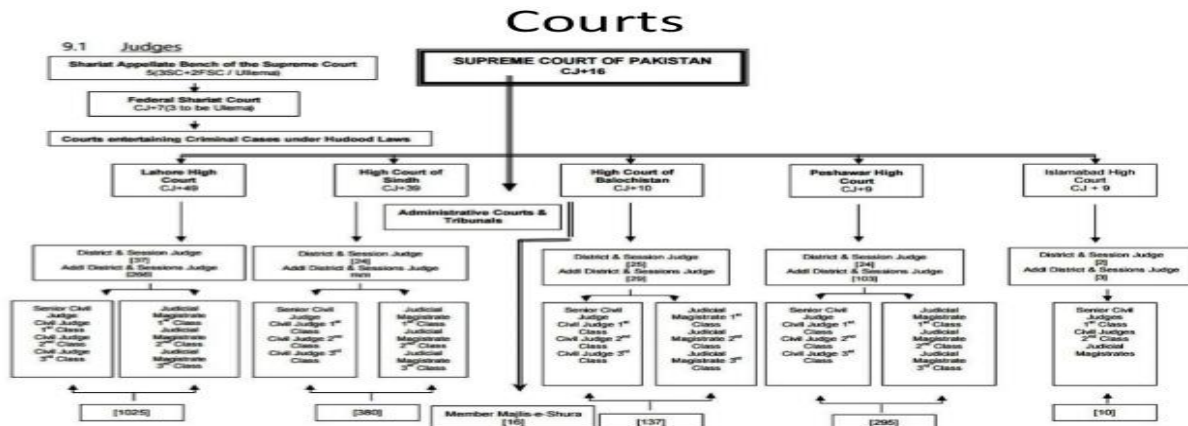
Courts

9.1 Judges

Shariat Appellate Bench of the Supreme Court
5(3SC+2FSC / Ulema)

Federal Shariat Court
CJ+7(3 to be Ulema)

Courts entertaining Criminal Cases under Hudood Laws

SUPREME COURT OF PAKISTAN
CJ+16

Administrative Courts & Tribunals

Lahore High Court
CJ+49

District & Session Judge
[37]
Addl District & Sessions Judge
[268]

Senior Civil Judge
Civil Judge 1$^{st}$ Class
Civil Judge 2$^{nd}$ Class
Civil Judge 3$^{rd}$ Class

Judicial Magistrate 1$^{st}$ Class
Judicial Magistrate 2$^{nd}$ Class
Judicial Magistrate 3$^{rd}$ Class

[1025]

High Court of Sindh
CJ+39

District & Session Judge
[24]
Addl District & Sessions Judge
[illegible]

Senior Civil Judge
Civil Judge 1$^{st}$ Class
Civil Judge 2$^{nd}$ Class
Civil Judge 3$^{rd}$ Class

Judicial Magistrate 1$^{st}$ Class
Judicial Magistrate 2$^{nd}$ Class
Judicial Magistrate 3$^{rd}$ Class

[380]

Member Majlis-e-Shura
[16]

High Court of Balochistan
CJ+10

District & Session Judge
[25]
Addl District & Sessions Judge
[29]

Senior Civil Judge
Civil Judge 1$^{st}$ Class
Civil Judge 2$^{nd}$ Class
Civil Judge 3$^{rd}$ Class

Judicial Magistrate 1$^{st}$ Class
Judicial Magistrate 2$^{nd}$ Class
Judicial Magistrate 3$^{rd}$ Class

[137]

Peshawar High Court
CJ+9

District & Session Judge
[24]
Addl District & Sessions Judge
[103]

Senior Civil Judge
Civil Judge 1$^{st}$ Class
Civil Judge 2$^{nd}$ Class
Civil Judge 3$^{rd}$ Class

Judicial Magistrate 1$^{st}$ Class
Judicial Magistrate 2$^{nd}$ Class
Judicial Magistrate 3$^{rd}$ Class

[295]

Islamabad High Court
CJ + 9

District & Session Judge
[2]
Addl District & Sessions Judge
[3]

Senior Civil Judges
1$^{st}$ Class
Civil Judges
2$^{nd}$ Class
Judicial Magistrates

[10]